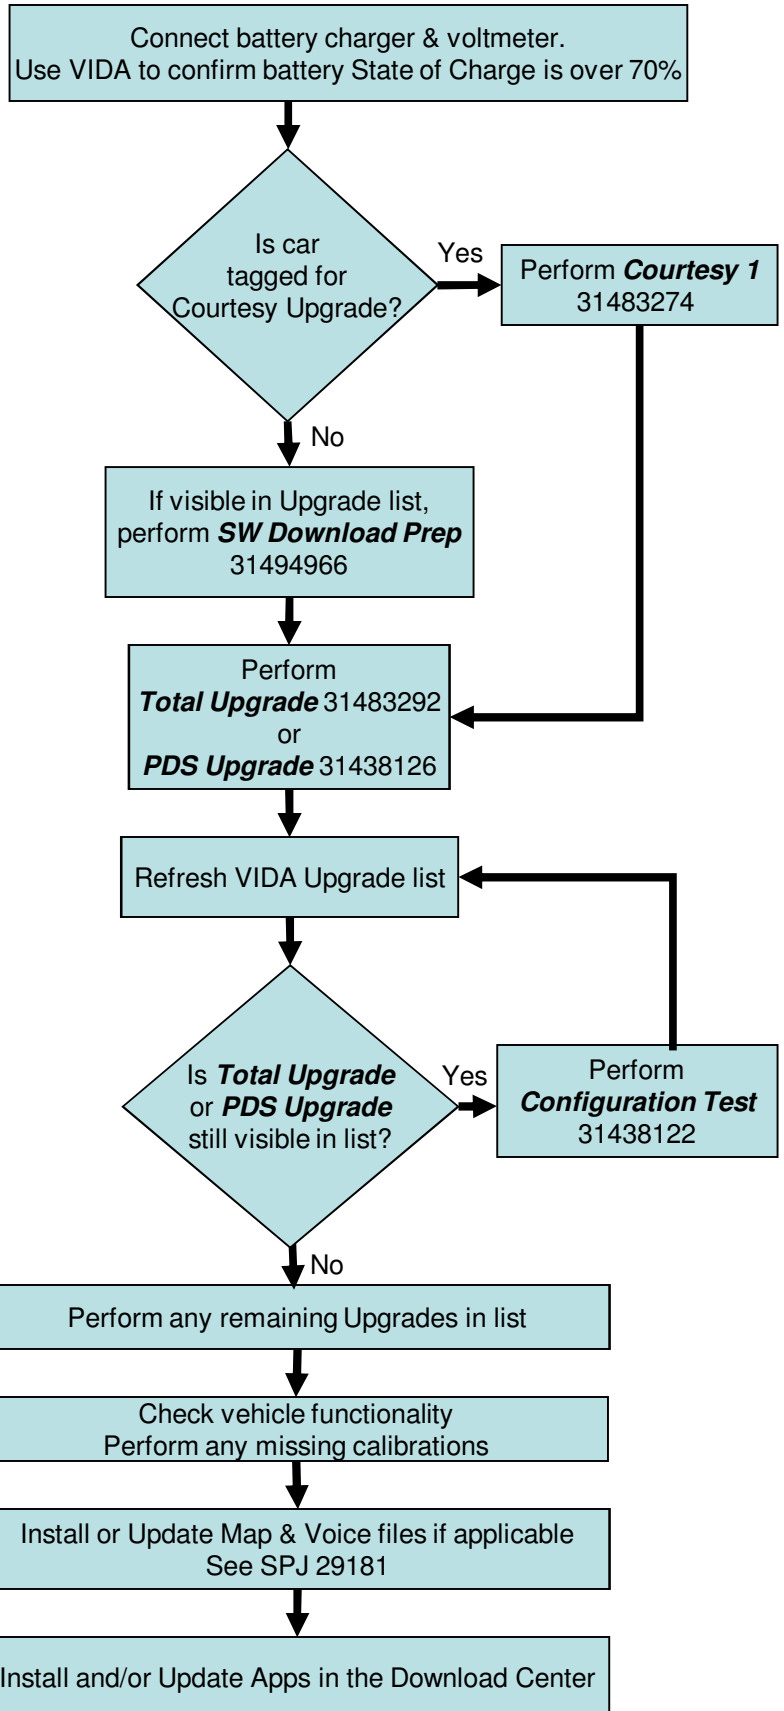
Connect battery charger & voltmeter.
Use VIDA to confirm battery State of Charge is over 70%

Is car tagged for Courtesy Upgrade?

Yes

Perform ***Courtesy 1***
31483274

No

If visible in Upgrade list, perform ***SW Download Prep***
31494966

Perform
***Total Upgrade*** 31483292
or
***PDS Upgrade*** 31438126

Refresh VIDA Upgrade list

Is ***Total Upgrade*** or ***PDS Upgrade*** still visible in list?

Yes

Perform
***Configuration Test***
31438122

No

Perform any remaining Upgrades in list

Check vehicle functionality
Perform any missing calibrations

Install or Update Map & Voice files if applicable
See SPJ 29181

Install and/or Update Apps in the Download Center